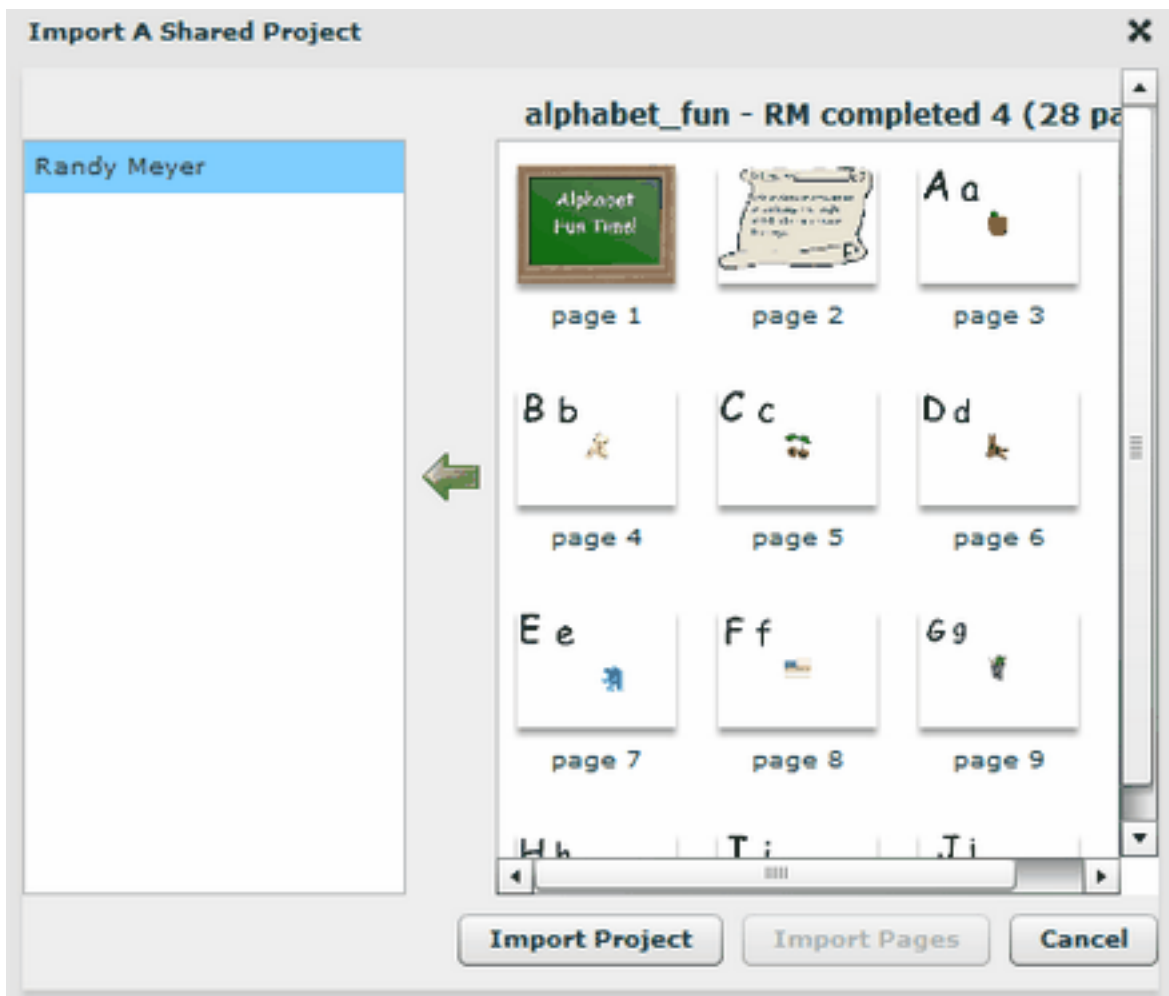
Import A Shared Project

×

Randy Meyer

alphabet_fun - RM completed 4 (28 pa

Alphabet Fun Time!

page 1

page 2

A a

page 3

B b

page 4

C c

page 5

D d

page 6

E e

page 7

F f

page 8

G g

page 9

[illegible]

Import Project

Import Pages

Cancel